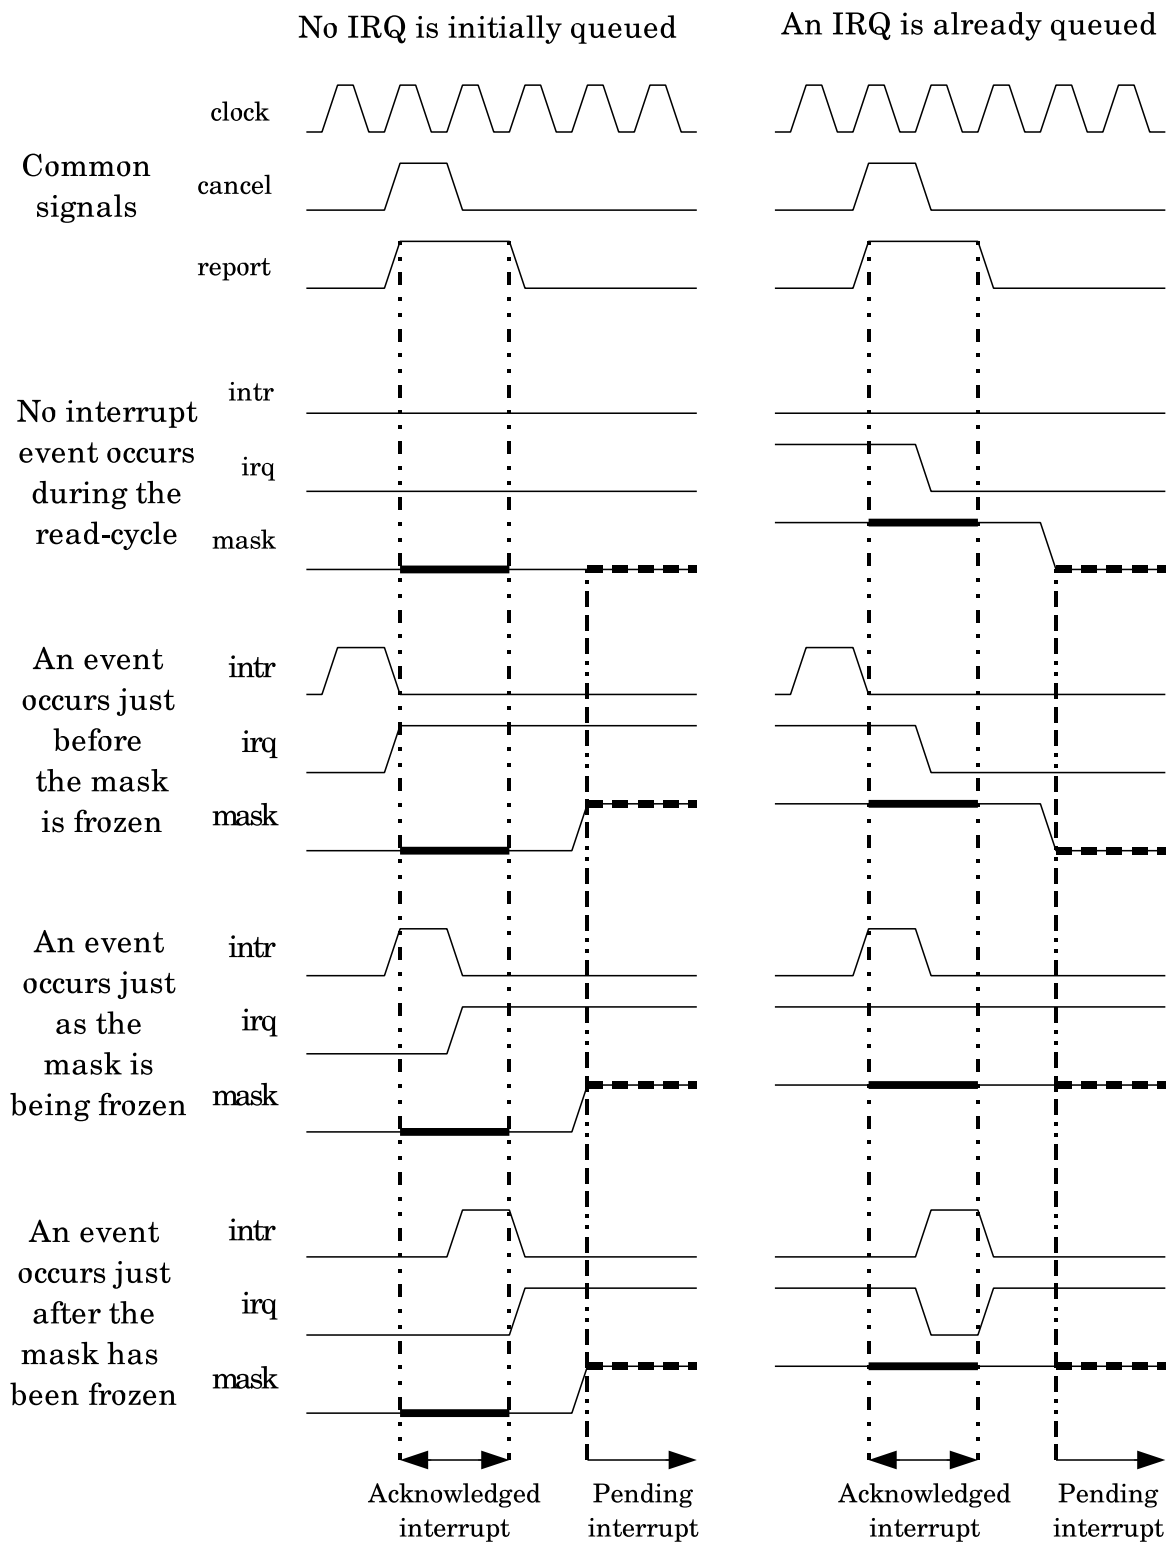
No IRQ is initially queued

An IRQ is already queued

clock

Common signals

cancel

report

No interrupt event occurs during the read-cycle

intr

irq

mask

An event occurs just before the mask is frozen

intr

irq

mask

An event occurs just as the mask is being frozen

intr

irq

mask

An event occurs just after the mask has been frozen

intr

irq

mask

Acknowledged interrupt

Pending interrupt

Acknowledged interrupt

Pending interrupt